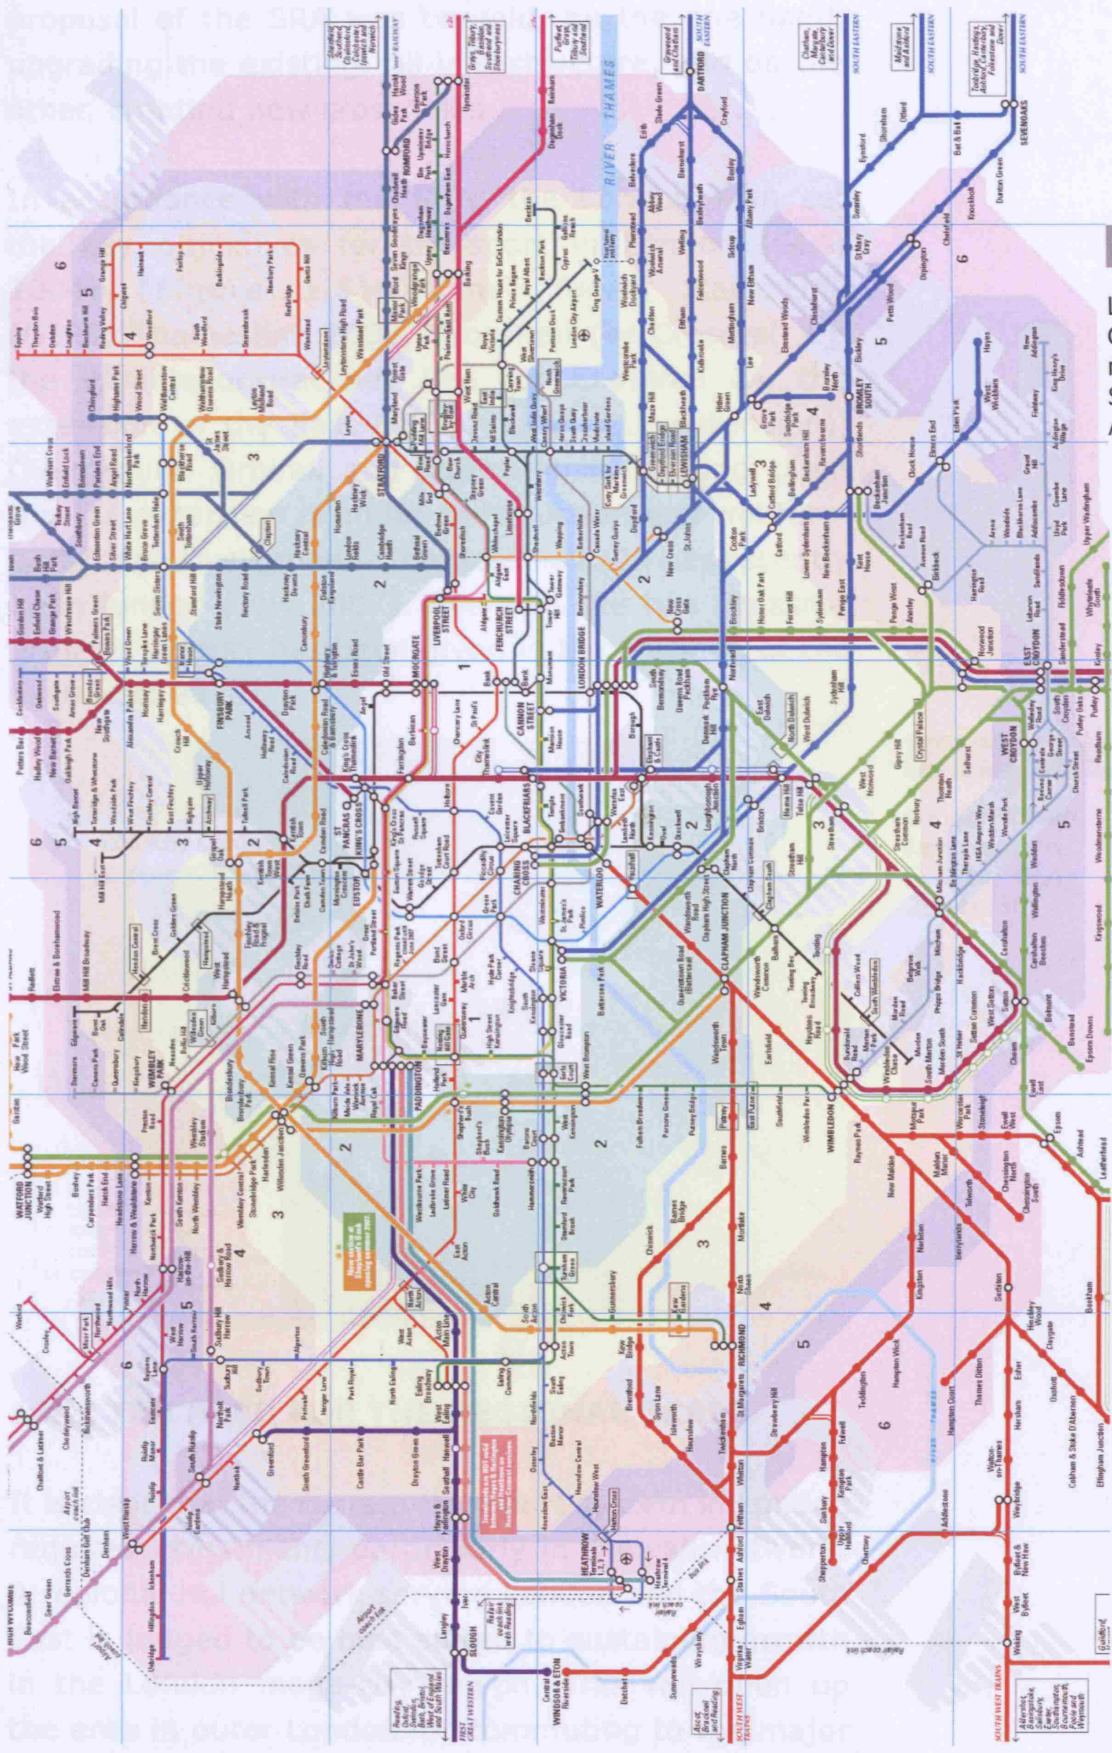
proposal of the SRA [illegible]
upgrading the exist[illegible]
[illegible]

It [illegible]
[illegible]
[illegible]
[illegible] to the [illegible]
in the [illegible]
the only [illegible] outer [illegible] major

RIVER THAMES

STRATFORD
LIVERPOOL STREET
FENCHURCH STREET
MOORGATE
LONDON BRIDGE
CANNON STREET
BLACKFRIARS
WATERLOO
CHARING CROSS
VICTORIA
EUSTON
ST PANCRAS
KING'S CROSS
MARYLEBONE
PADDINGTON
FINSBURY PARK
CLAPHAM JUNCTION
WIMBLEDON
RICHMOND
WATFORD JUNCTION
WEMBLEY PARK
HEATHROW
SLOUGH
WINDSOR & ETON Riverside
WEST CROYDON
EAST CROYDON
BROMLEY SOUTH
LEWISHAM
DARTFORD
SEVENOAKS
ROMFORD
HIGH WYCOMBE

SOUTH EASTERN
SOUTH WEST TRAINS
FIRST GREAT WESTERN

1
2
3
4
5
6